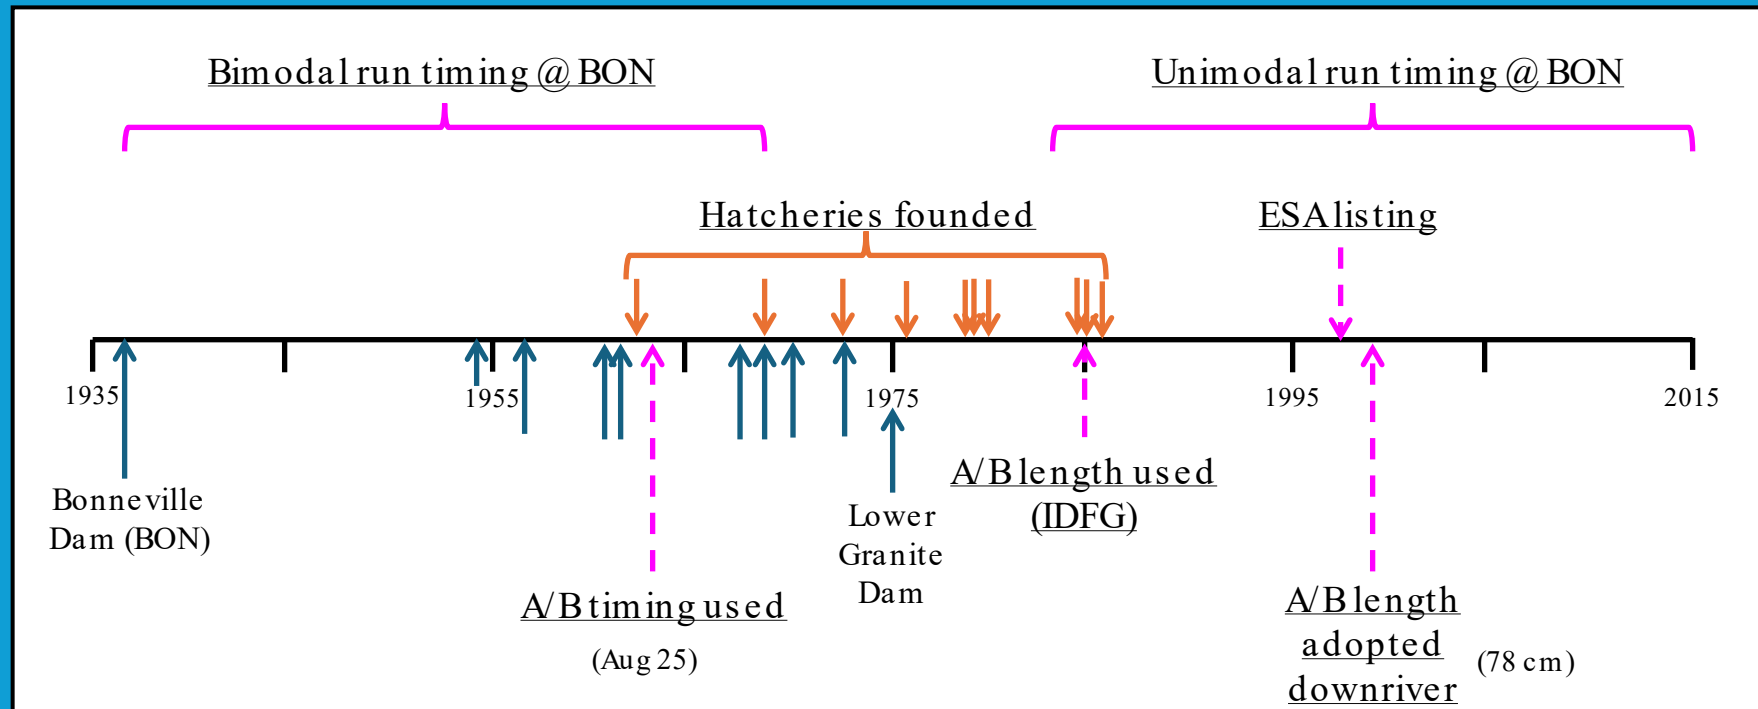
Bimodal run timing @ BON

Unimodal run timing @ BON

Hatcheries founded

ESA listing

1935

1955

1975

1995

2015

Bonneville Dam (BON)

Lower Granite Dam

A/B length used (IDFG)

A/B timing used

(Aug 25)

A/B length adopted downriver

(78 cm)